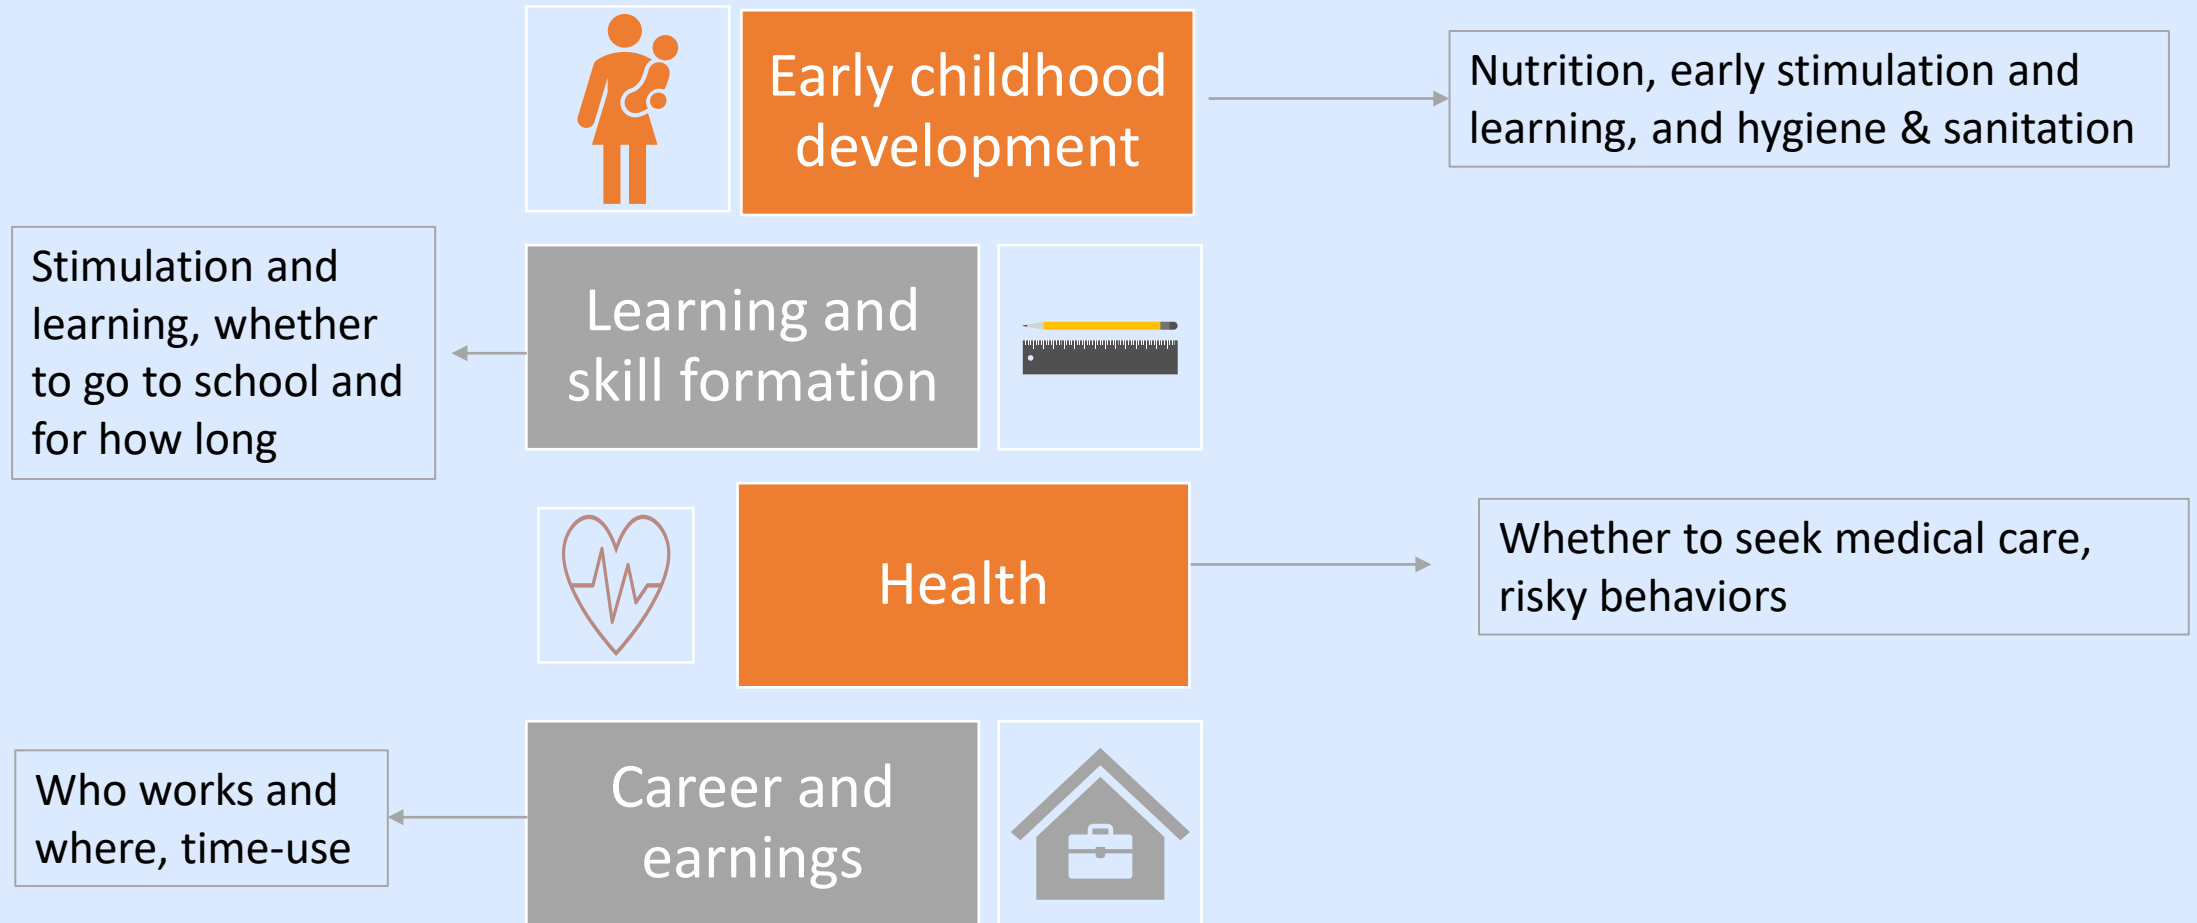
Early childhood development

Nutrition, early stimulation and learning, and hygiene & sanitation

Stimulation and learning, whether to go to school and for how long

Learning and skill formation

Health

Whether to seek medical care, risky behaviors

Who works and where, time-use

Career and earnings